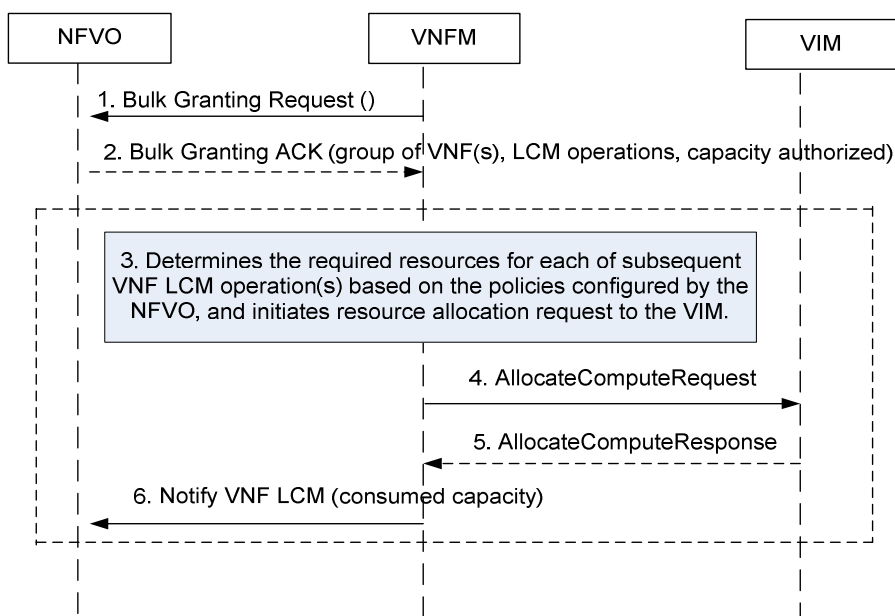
NFVO

VNFM

VIM

1. Bulk Granting Request ()

2. Bulk Granting ACK (group of VNF(s), LCM operations, capacity authorized)

3. Determines the required resources for each of subsequent VNF LCM operation(s) based on the policies configured by the NFVO, and initiates resource allocation request to the VIM.

4. AllocateComputeRequest

5. AllocateComputeResponse

6. Notify VNF LCM (consumed capacity)